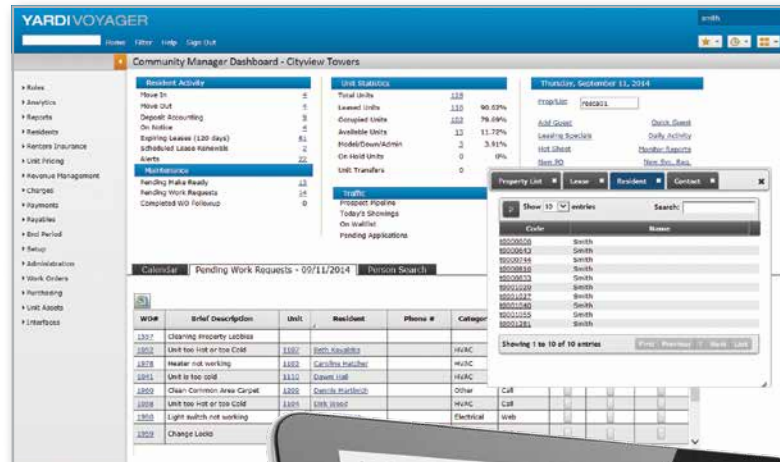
YARDI VOYAGER

smith

Home Filter Help Sign Out

Community Manager Dashboard - Cityview Towers

Roles
Analytics
Reports
Residents
Renters Insurance
Unit Pricing
Revenue Management
Charges
Payments
Payables
End Period
Setup
Administration
Work Orders
Purchasing
Unit Assets
Interfaces

Resident Activity

| | |
|---|---|
| Move In | 4 |
| Move Out | 4 |
| Deposit Accounting | 3 |
| On Notice | 4 |
| Expiring Leases (120 days) | 41 |
| Scheduled Lease Renewals | 6 |
| Alerts | 22 |

Maintenance

| | |
|---|---|
| Pending Make Ready | 12 |
| Pending Work Requests | 14 |
| Completed WO Followup | 0 |

Unit Statistics

| | | |
|---|---|---|
| Total Units | 119 | |
| Leased Units | 110 | 90.63% |
| Occupied Units | 102 | 79.69% |
| Available Units | 13 | 11.72% |
| Model/Down/Admin | 3 | 3.91% |
| On Hold Units | 0 | 0% |
| Unit Transfers | 0 | |

Traffic

Prospect Pipeline
Today's Showings
On Waitlist
Pending Applications

Thursday, September 11, 2014

Prop/List

Add Guest
Leasing Specials
Hot Sheet
New PO

Quick Guest
Daily Activity
Monitor Reports
New Svc. Req.

Property List | Lease | Resident | Contact

Show 10 entries
Search:

| Code | Name |
|---|---|
| t0000608 | Smith |
| t0000643 | Smith |
| t0000744 | Smith |
| t0000830 | Smith |
| t0000833 | Smith |
| t0001020 | Smith |
| t0001037 | Smith |
| t0001040 | Smith |
| t0001055 | Smith |
| t0001281 | Smith |

Showing 1 to 10 of 10 entries

First Previous 1 Next Last

Calendar | Pending Work Requests - 09/11/2014 | Person Search

| WO# | Brief Description | Unit | Resident | Phone # | Category | |
|---|---|---|---|---|---|---|
| 1557 | Cleaning Property Lobbies | | | | | |
| 1862 | Unit too Hot or too Cold | 1102 | Beth Kovalsky | | HVAC | |
| 1878 | Heater not working | 1108 | Caroline Hatcher | | HVAC | |
| 1841 | Unit is too cold | 1110 | Dawn Hall | | HVAC | |
| 1860 | Clean Common Area Carpet | 1109 | Dennis Martinich | | Other | Call |
| 1898 | Unit too Hot or too Cold | 1104 | Dirk Wood | | HVAC | Call |
| 1908 | Light switch not working | | | | Electrical | Web |
| 1959 | Change Locks | | | | | |